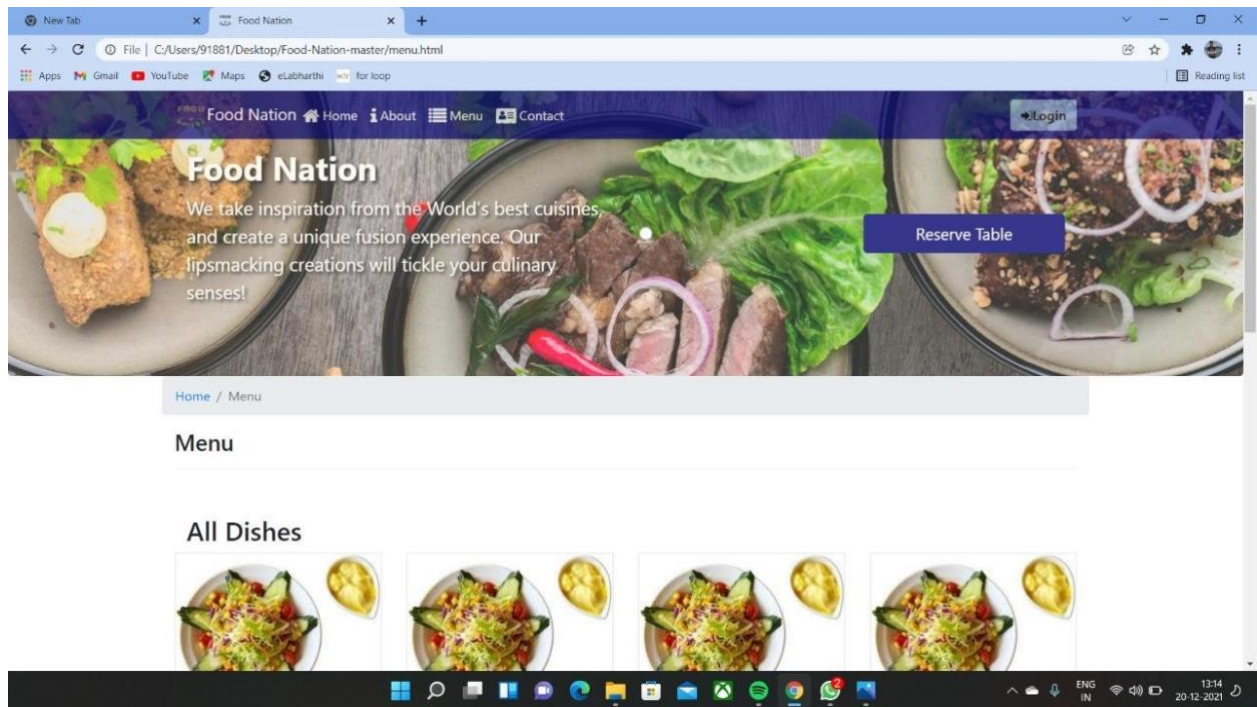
New Tab
Food Nation
File | C:/Users/91881/Desktop/Food-Nation-master/menu.html
Apps Gmail YouTube Maps eLabharthi for loop
Reading list

Food Nation Home About Menu Contact
Login

Food Nation
We take inspiration from the World's best cuisines, and create a unique fusion experience. Our lipsmacking creations will tickle your culinary senses!

Reserve Table

Home / Menu

Menu

All Dishes

ENG IN 13:14 20-12-2021